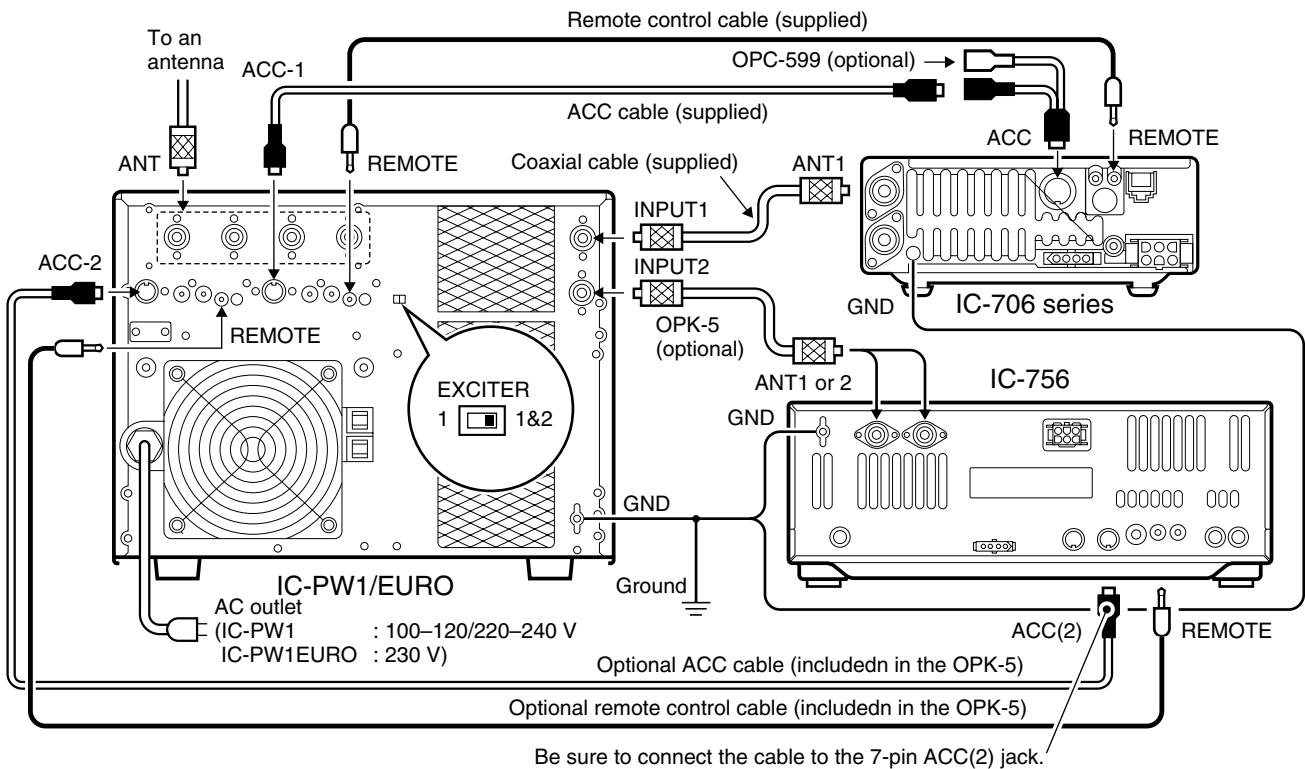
Remote control cable (supplied)

To an antenna

ACC-1

OPC-599 (optional)

ACC cable (supplied)

ACC

REMOTE

ANT

REMOTE

Coaxial cable (supplied)

ANT1

INPUT1

INPUT2

ACC-2

REMOTE

GND

IC-706 series

OPK-5 (optional)

ANT1 or 2

IC-756

EXCITER
1 1&2

GND

GND

IC-PW1/EURO

Ground

AC outlet
(IC-PW1 : 100–120/220–240 V
IC-PW1EURO : 230 V)

ACC(2)

REMOTE

Optional ACC cable (includedn in the OPK-5)

Optional remote control cable (includedn in the OPK-5)

Be sure to connect the cable to the 7-pin ACC(2) jack.